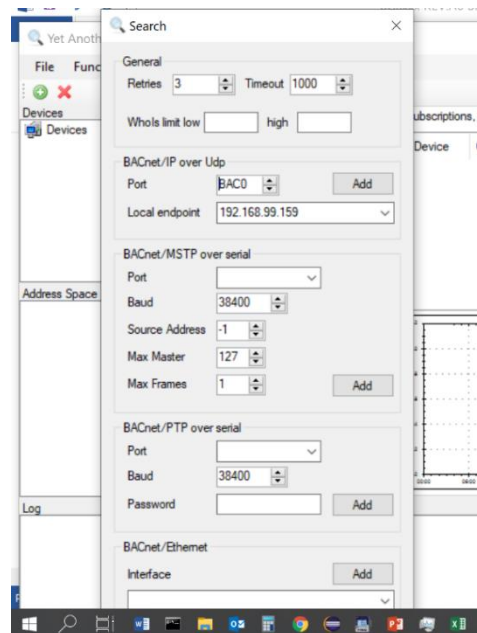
Yet Anoth
File Func
Devices
Devices
Address Space
Log
ubscriptions,
Device

Search
×
General
Retries 3 Timeout 1000
WhoIs limit low high
BACnet/IP over Udp
Port BAC0 Add
Local endpoint 192.168.99.159
BACnet/MSTP over serial
Port
Baud 38400
Source Address -1
Max Master 127
Max Frames 1 Add
BACnet/PTP over serial
Port
Baud 38400
Password Add
BACnet/Ethernet
Interface Add